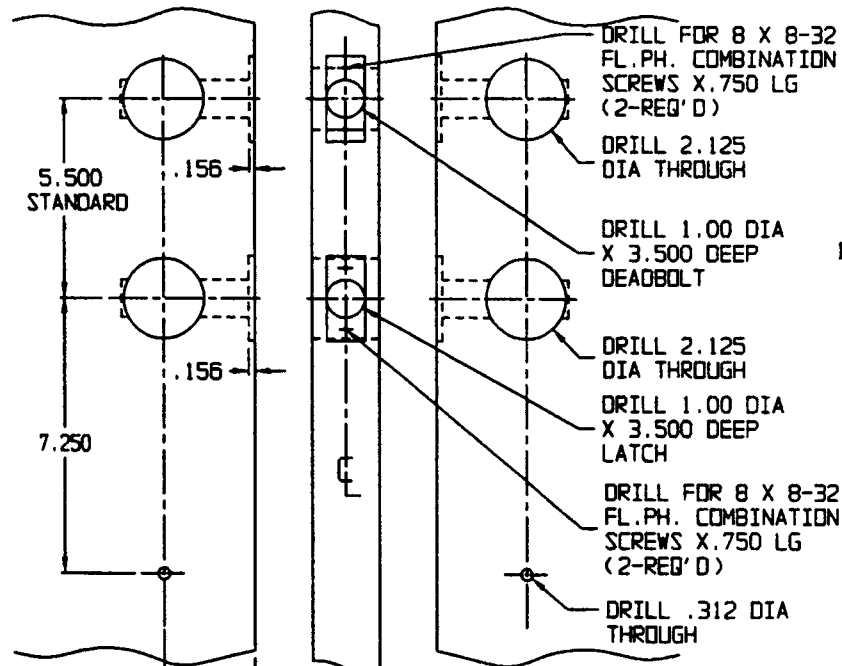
DRILL FOR 8 X 8-32 FL.PH. COMBINATION SCREWS X.750 LG (2-REQ'D)

DRILL 2.125 DIA THROUGH

5.500 STANDARD

.156

DRILL 1.00 DIA X 3.500 DEEP DEADBOLT

1

DRILL 2.125 DIA THROUGH

.156

DRILL 1.00 DIA X 3.500 DEEP LATCH

7.250

℄

DRILL FOR 8 X 8-32 FL.PH. COMBINATION SCREWS X.750 LG (2-REQ'D)

DRILL .312 DIA THROUGH